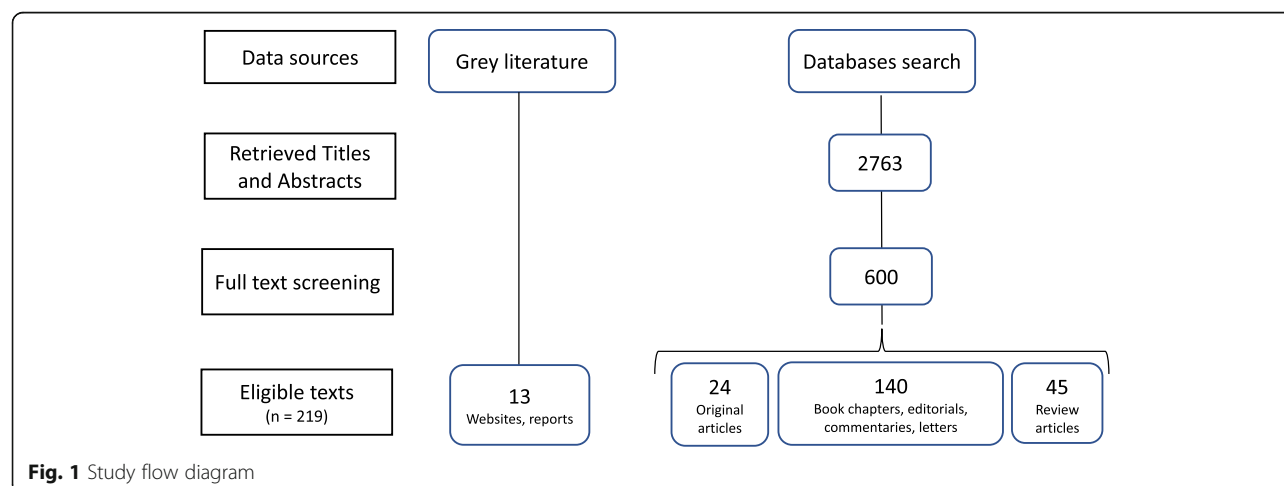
Data sources

Grey literature

Databases search

Retrieved Titles and Abstracts

2763

Full text screening

600

Eligible texts (n = 219)

13 Websites, reports

24 Original articles

140 Book chapters, editorials, commentaries, letters

45 Review articles

**Fig. 1** Study flow diagram